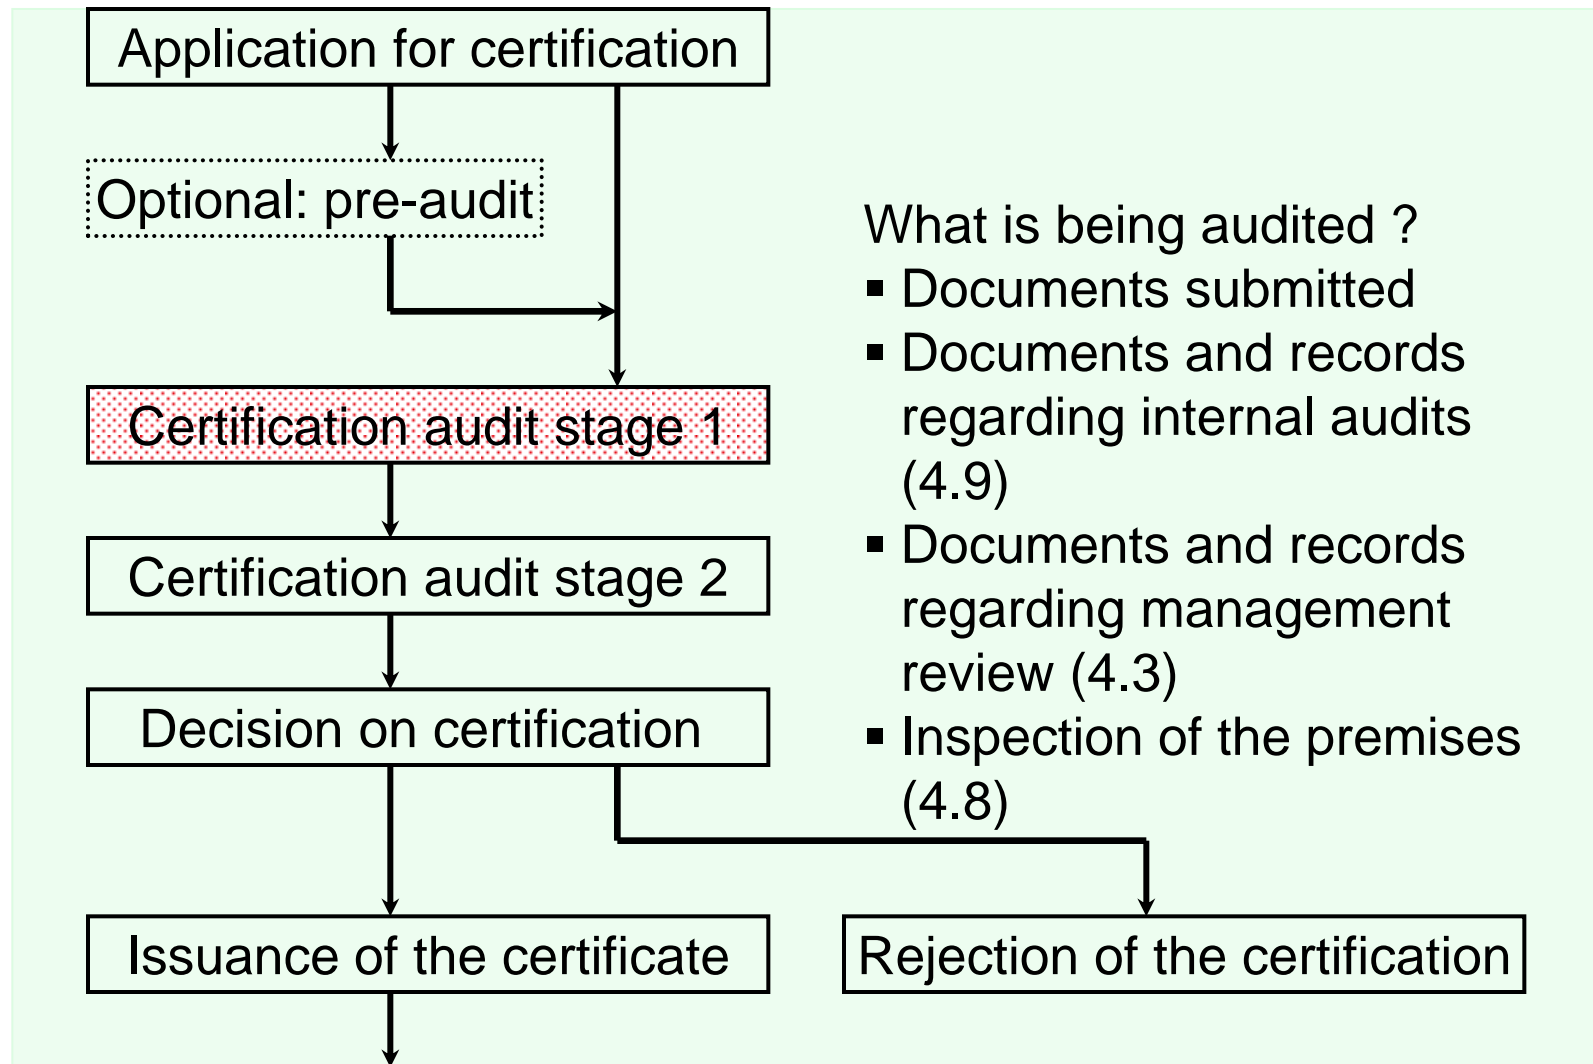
Application for certification

Optional: pre-audit

Certification audit stage 1

Certification audit stage 2

Decision on certification

Issuance of the certificate

Rejection of the certification

What is being audited ?
▪ Documents submitted
▪ Documents and records regarding internal audits (4.9)
▪ Documents and records regarding management review (4.3)
▪ Inspection of the premises (4.8)